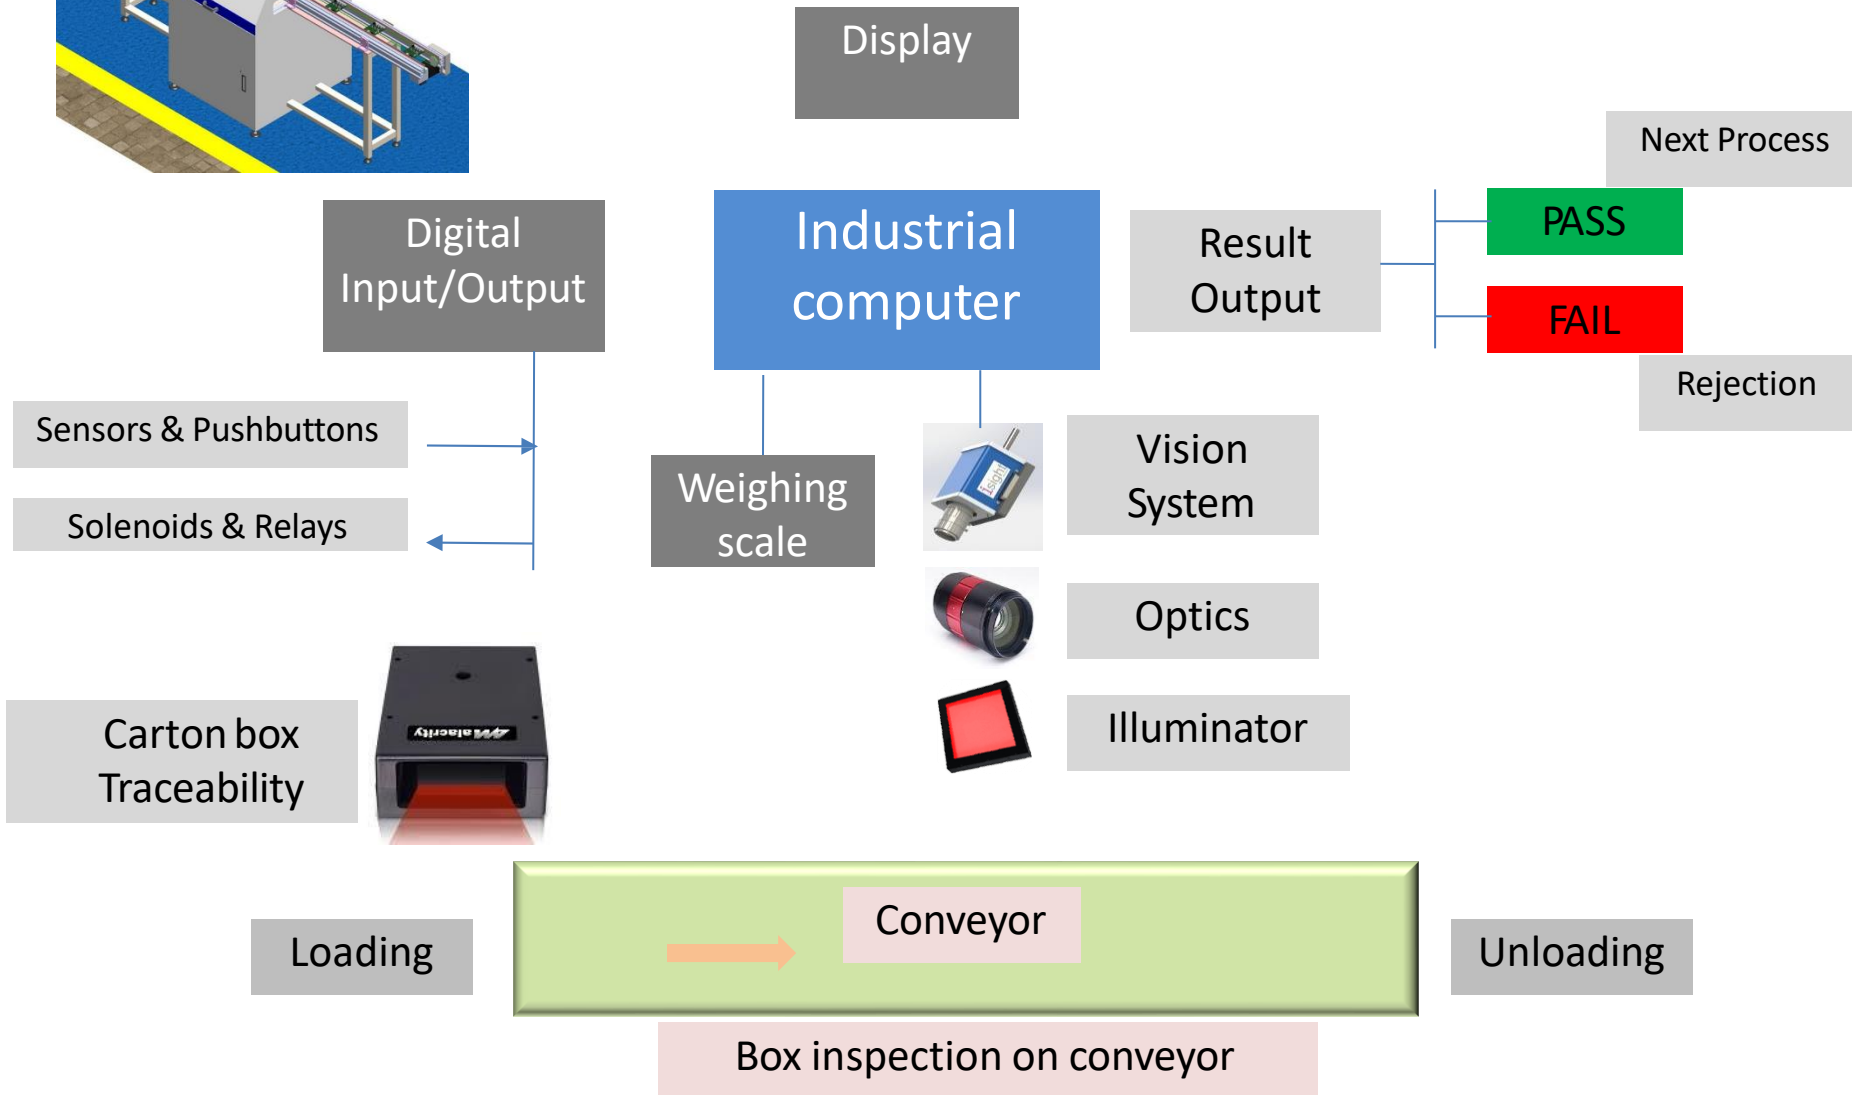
Display

Next Process

Digital Input/Output

Industrial computer

Result Output

PASS

FAIL

Rejection

Sensors & Pushbuttons

Solenoids & Relays

Weighing scale

Vision System

Optics

Illuminator

Carton box Traceability

Loading

Conveyor

Unloading

Box inspection on conveyor